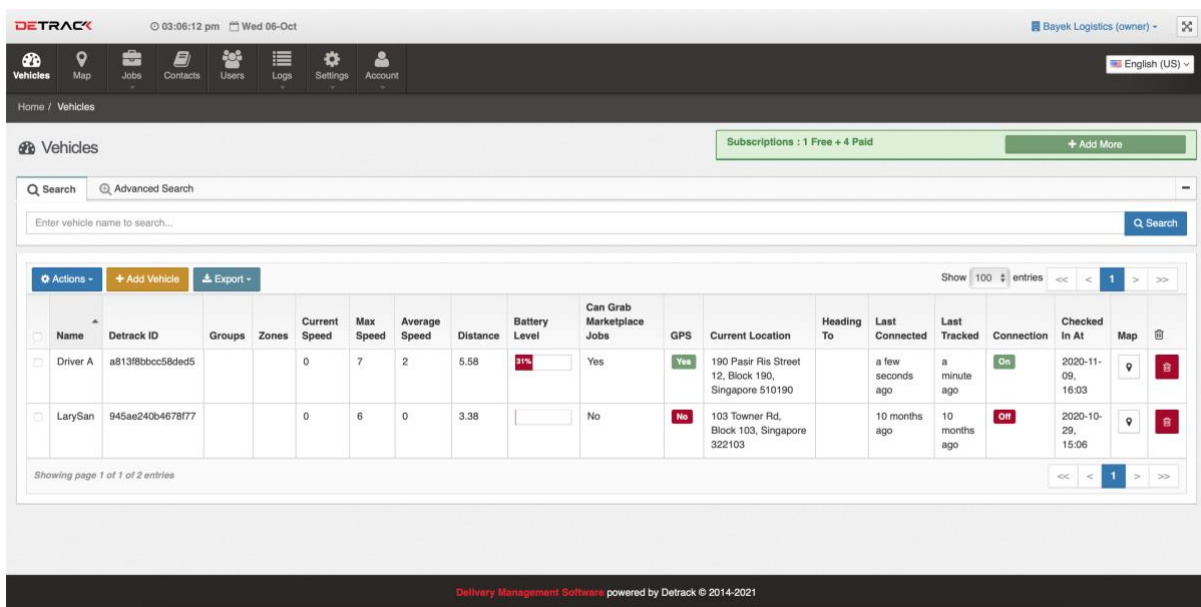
DETRACK 03:06:12 pm Wed 06-Oct

Bayek Logistics (owner)

Vehicles Map Jobs Contacts Users Logs Settings Account

English (US)

Home / Vehicles

Vehicles

Subscriptions : 1 Free + 4 Paid

+ Add More

Search Advanced Search

Enter vehicle name to search...

Search

Actions + Add Vehicle Export

Show 100 entries << < 1 > >>

| | Name | Detrack ID | Groups | Zones | Current Speed | Max Speed | Average Speed | Distance | Battery Level | Can Grab Marketplace Jobs | GPS | Current Location | Heading To | Last Connected | Last Tracked | Connection | Checked In At | Map | |
|---|---|---|---|---|---|---|---|---|---|---|---|---|---|---|---|---|---|---|---|
| | Driver A | a813f8bbcc58ded5 | | | 0 | 7 | 2 | 5.58 | 31% | Yes | Yes | 190 Pasir Ris Street 12, Block 190, Singapore 510190 | | a few seconds ago | a minute ago | On | 2020-11-09, 16:03 | | |
| | LarySan | 945ae240b4678f77 | | | 0 | 6 | 0 | 3.38 | | No | No | 103 Towner Rd, Block 103, Singapore 322103 | | 10 months ago | 10 months ago | Off | 2020-10-29, 15:06 | | |

Showing page 1 of 1 of 2 entries

<< < 1 > >>

Delivery Management Software powered by Detrack © 2014-2021